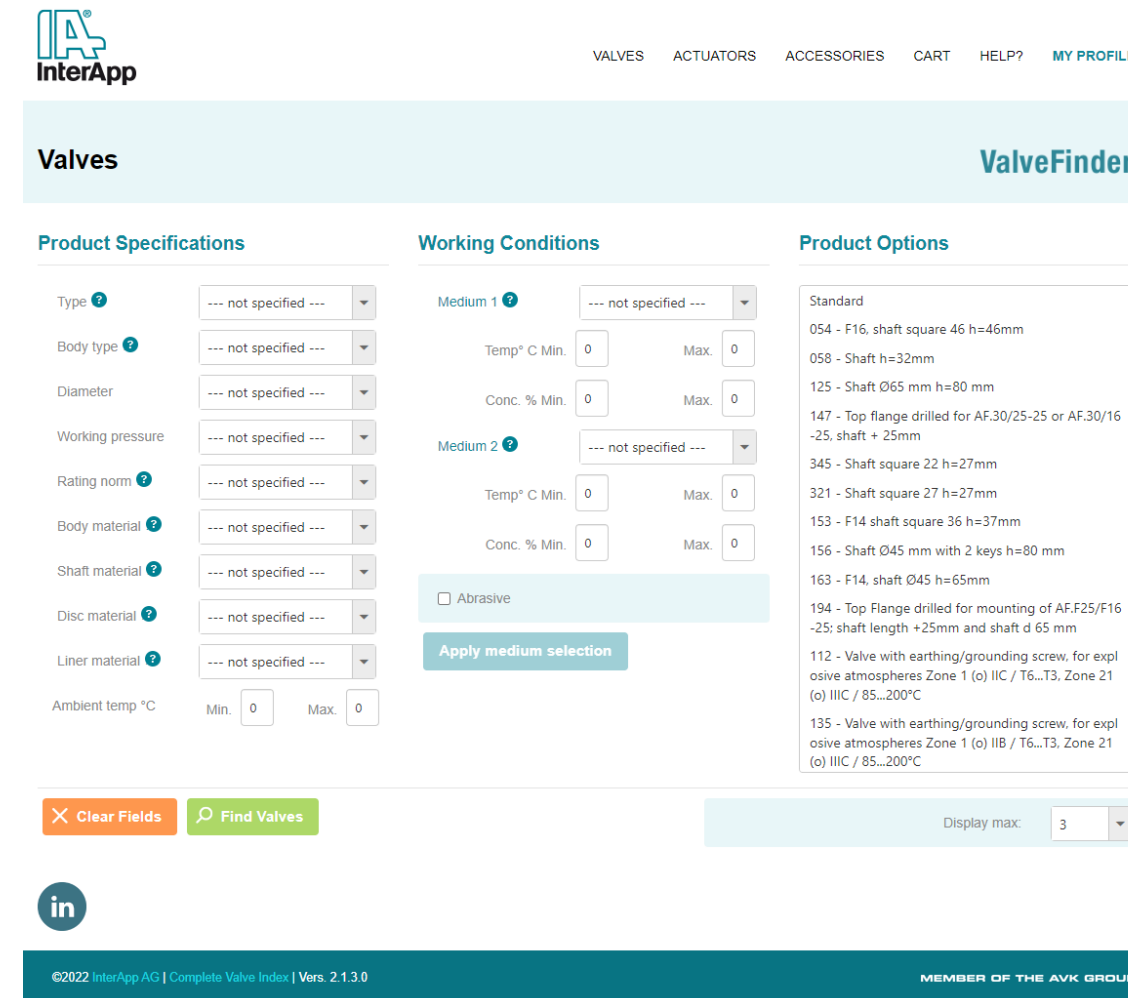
IA®
InterApp

VALVES ACTUATORS ACCESSORIES CART HELP? MY PROFIL

Valves

ValveFinder

Product Specifications

Type ?
--- not specified ---

Body type ?
--- not specified ---

Diameter
--- not specified ---

Working pressure
--- not specified ---

Rating norm ?
--- not specified ---

Body material ?
--- not specified ---

Shaft material ?
--- not specified ---

Disc material ?
--- not specified ---

Liner material ?
--- not specified ---

Ambient temp °C Min. 0 Max. 0

Working Conditions

Medium 1 ?
--- not specified ---

Temp° C Min. 0 Max. 0

Conc. % Min. 0 Max. 0

Medium 2 ?
--- not specified ---

Temp° C Min. 0 Max. 0

Conc. % Min. 0 Max. 0

Abrasive

Apply medium selection

Product Options

Standard

054 - F16, shaft square 46 h=46mm

058 - Shaft h=32mm

125 - Shaft Ø65 mm h=80 mm

147 - Top flange drilled for AF.30/25-25 or AF.30/16 -25, shaft + 25mm

345 - Shaft square 22 h=27mm

321 - Shaft square 27 h=27mm

153 - F14 shaft square 36 h=37mm

156 - Shaft Ø45 mm with 2 keys h=80 mm

163 - F14, shaft Ø45 h=65mm

194 - Top Flange drilled for mounting of AF.F25/F16 -25; shaft length +25mm and shaft d 65 mm

112 - Valve with earthing/grounding screw, for explosive atmospheres Zone 1 (o) IIC / T6...T3, Zone 21 (o) IIIC / 85...200°C

135 - Valve with earthing/grounding screw, for explosive atmospheres Zone 1 (o) IIB / T6...T3, Zone 21 (o) IIIC / 85...200°C

Clear Fields

Find Valves

Display max: 3

in

©2022 InterApp AG | Complete Valve Index | Vers. 2.1.3.0

MEMBER OF THE AVK GROU